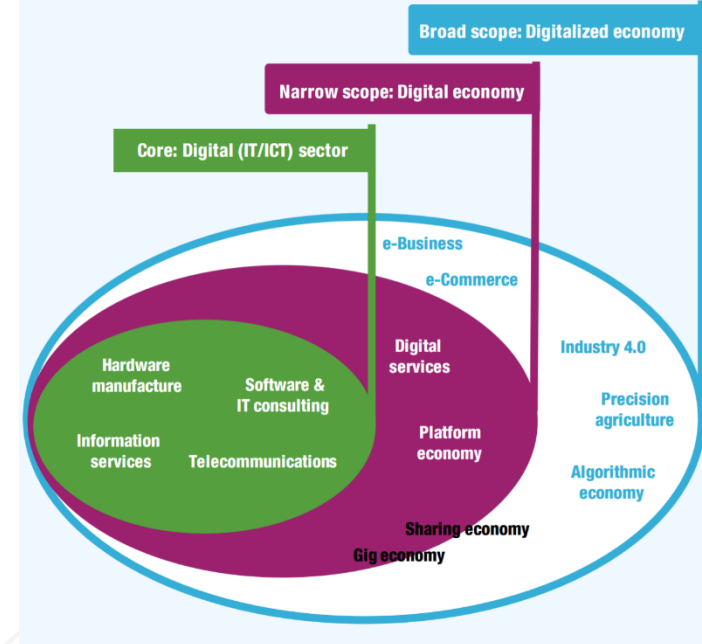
Broad scope: Digitalized economy

Narrow scope: Digital economy

Core: Digital (IT/ICT) sector

e-Business

e-Commerce

Hardware manufacture

Software & IT consulting

Information services

Telecommunications

Digital services

Platform economy

Industry 4.0

Precision agriculture

Algorithmic economy

Sharing economy

Gig economy